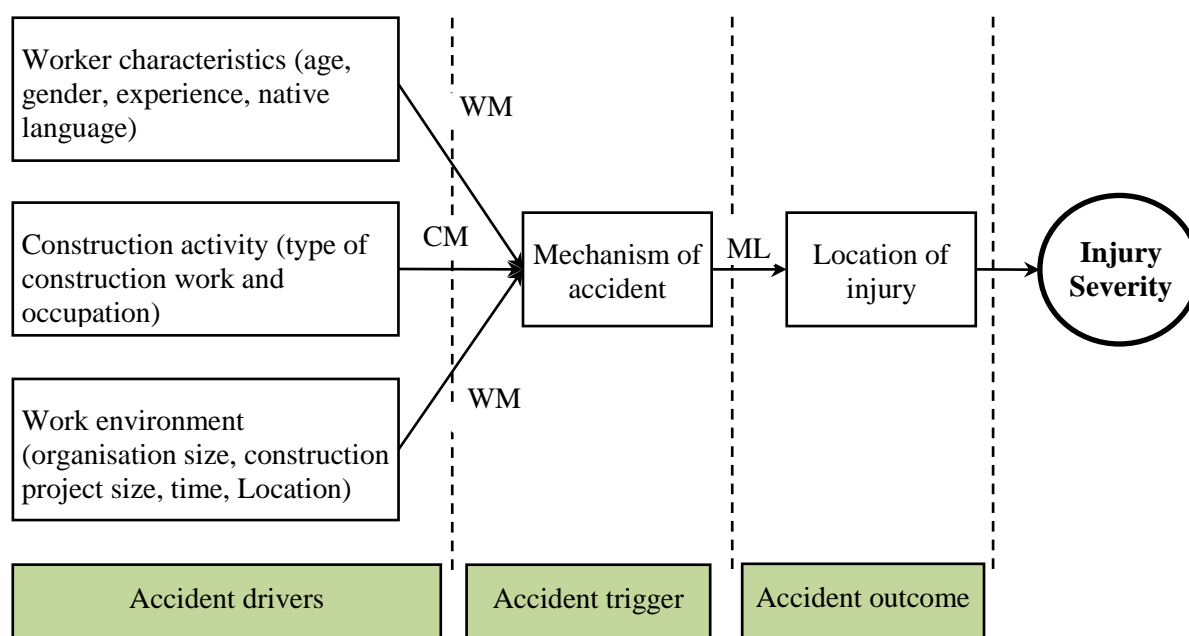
Worker characteristics (age, gender, experience, native language)

WM

Construction activity (type of construction work and occupation)

CM

Mechanism of accident

ML

Location of injury

Injury Severity

Work environment (organisation size, construction project size, time, Location)

WM

Accident drivers

Accident trigger

Accident outcome